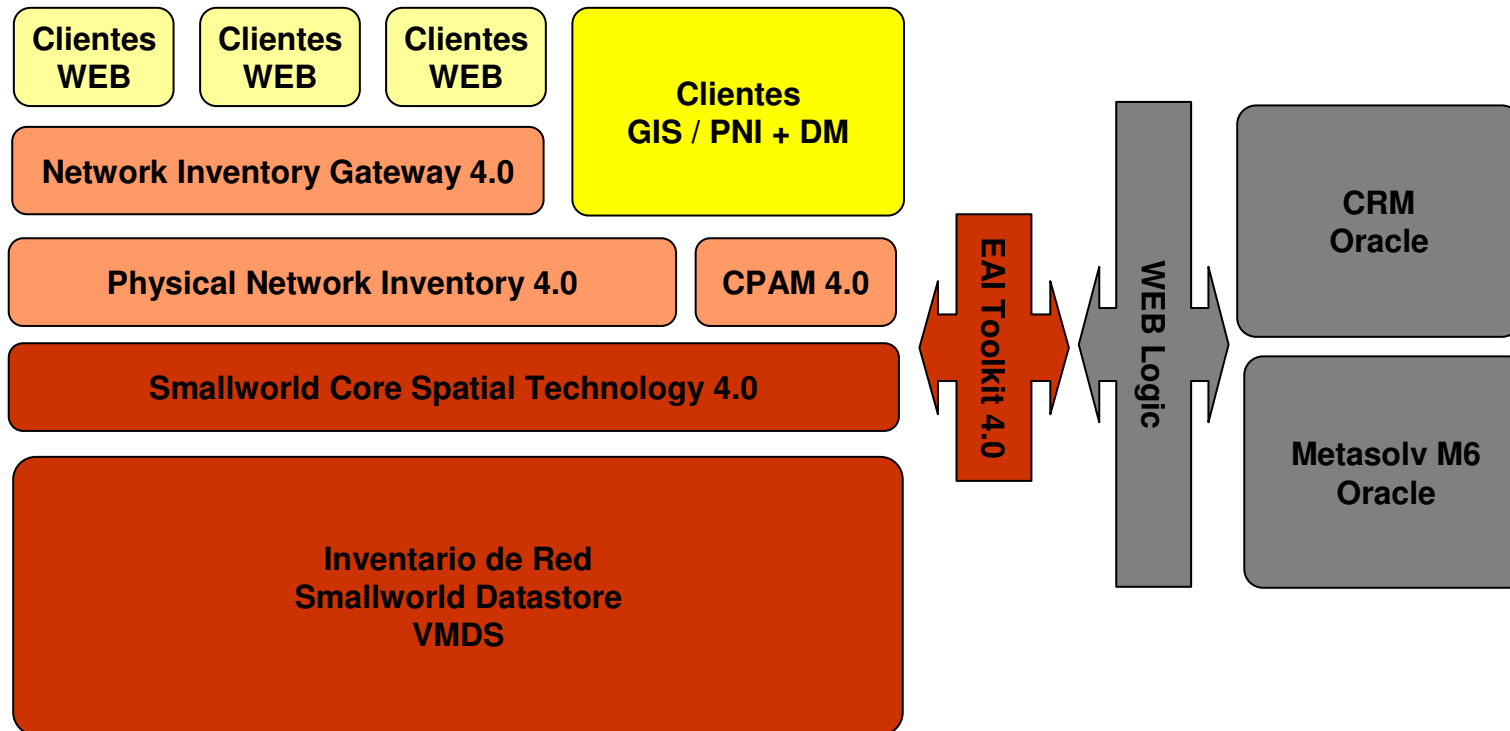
Clientes WEB

Clientes WEB

Clientes WEB

Clientes GIS / PNI + DM

Network Inventory Gateway 4.0

Physical Network Inventory 4.0

CPAM 4.0

Smallworld Core Spatial Technology 4.0

Inventario de Red
Smallworld Datastore
VMDS

EAI Toolkit 4.0

WEB Logic

CRM
Oracle

Metasolv M6
Oracle